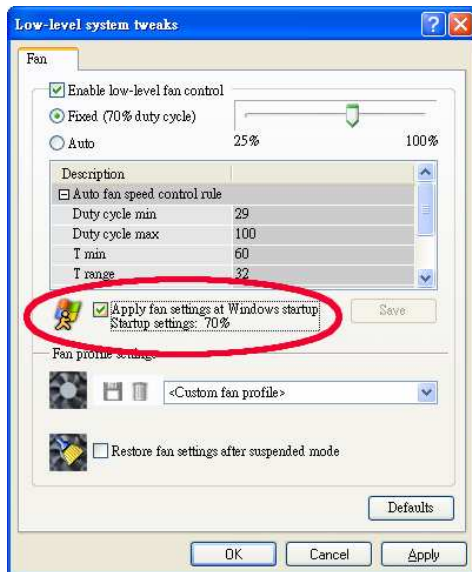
Low-level system tweaks

Fan

Enable low-level fan control

Fixed (70% duty cycle)

Auto

25%

100%

| Description | |
|---|---|
| ⊟ Auto fan speed control rule | |
| Duty cycle min | 29 |
| Duty cycle max | 100 |
| T min | 60 |
| T range | 32 |

Apply fan settings at Windows startup
Startup settings: 70%

Save

Fan profile settings

<Custom fan profile>

Restore fan settings after suspended mode

Defaults

OK

Cancel

Apply